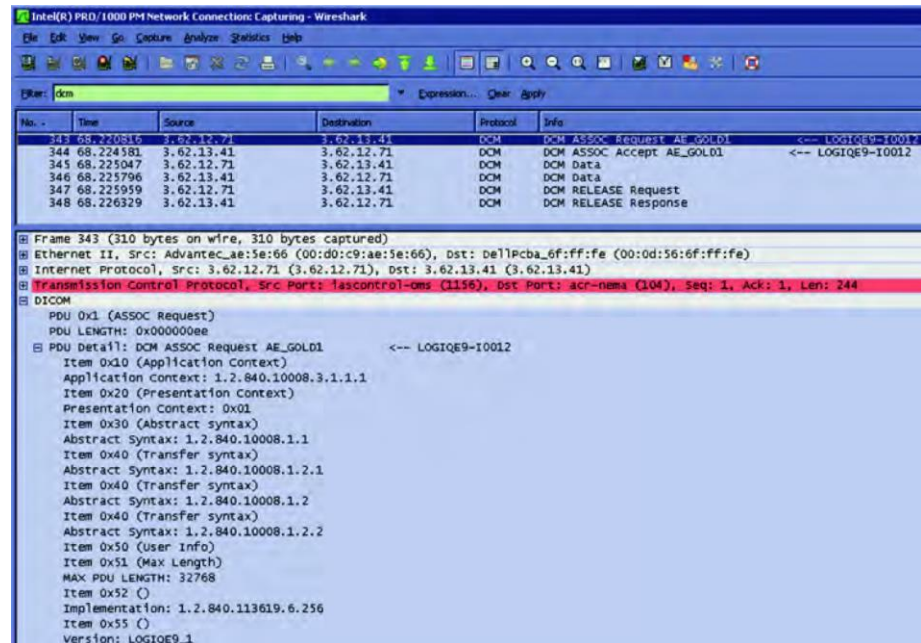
Intel(R) PRO/1000 PM Network Connection: Capturing - Wireshark

File Edit View Go Capture Analyze Statistics Help

Filter: dcm Expression... Clear Apply

| No. | Time | Source | Destination | Protocol | Info |
|---|---|---|---|---|---|
| 343 | 68.220316 | 3.62.12.71 | 3.62.13.41 | DCM | DCM ASSOC Request AE_GOLD1 <-- LOGIQE9-I0012 |
| 344 | 68.224581 | 3.62.13.41 | 3.62.12.71 | DCM | DCM ASSOC Accept AE_GOLD1 <-- LOGIQE9-I0012 |
| 345 | 68.225047 | 3.62.12.71 | 3.62.13.41 | DCM | DCM Data |
| 346 | 68.225796 | 3.62.12.71 | 3.62.13.41 | DCM | DCM Data |
| 347 | 68.225959 | 3.62.12.71 | 3.62.13.41 | DCM | DCM RELEASE Request |
| 348 | 68.226329 | 3.62.13.41 | 3.62.12.71 | DCM | DCM RELEASE Response |

Frame 343 (310 bytes on wire, 310 bytes captured)
Ethernet II, Src: Advantec_ae:5e:66 (00:d0:c9:ae:5e:66), Dst: DellPcba_6f:ff:fe (00:0d:56:6f:ff:fe)
Internet Protocol, Src: 3.62.12.71 (3.62.12.71), Dst: 3.62.13.41 (3.62.13.41)
Transmission Control Protocol, Src Port: iascontrol-oms (1156), Dst Port: acr-nema (104), Seq: 1, Ack: 1, Len: 244
DICOM
PDU 0x1 (ASSOC Request)
PDU LENGTH: 0x000000ee
PDU Detail: DCM ASSOC Request AE_GOLD1 <-- LOGIQE9-I0012
Item 0x10 (Application Context)
Application Context: 1.2.840.10008.3.1.1.1
Item 0x20 (Presentation Context)
Presentation Context: 0x01
Item 0x30 (Abstract syntax)
Abstract Syntax: 1.2.840.10008.1.1
Item 0x40 (Transfer syntax)
Abstract Syntax: 1.2.840.10008.1.2.1
Item 0x40 (Transfer syntax)
Abstract Syntax: 1.2.840.10008.1.2
Item 0x40 (Transfer syntax)
Abstract Syntax: 1.2.840.10008.1.2.2
Item 0x50 (User Info)
Item 0x51 (Max Length)
MAX PDU LENGTH: 32768
Item 0x52 ()
Implementation: 1.2.840.113619.6.256
Item 0x55 ()
Version: LOGIQE9_1